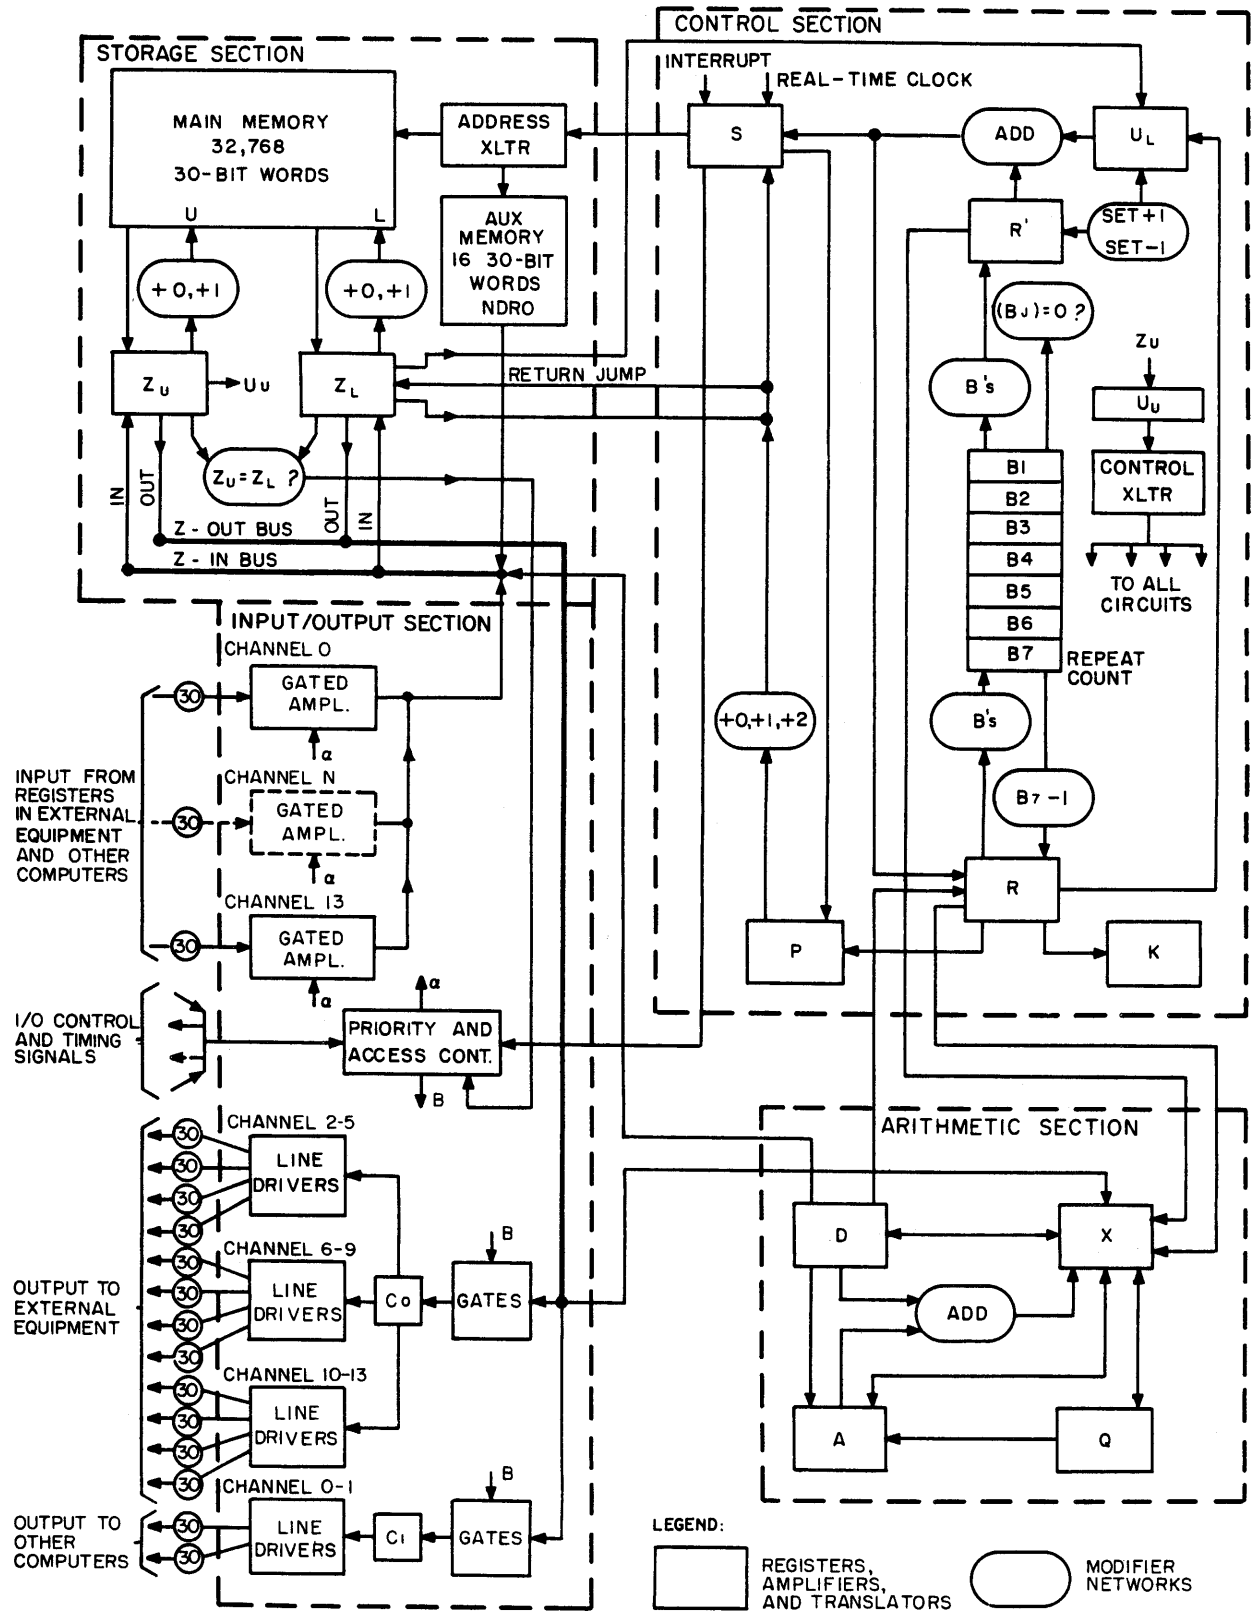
CONTROL SECTION

STORAGE SECTION

MAIN MEMORY
32,768
30-BIT WORDS

U L

ADDRESS XLTR

AUX MEMORY
16 30-BIT WORDS
NDRO

+0,+1

+0,+1

$Z_U$ → $U_U$

$Z_L$

RETURN JUMP

$Z_U=Z_L$ ?

IN OUT OUT IN

Z - OUT BUS

Z - IN BUS

INTERRUPT

REAL-TIME CLOCK

S

ADD

$U_L$

R'

SET+1
SET-1

$(B_J)=0$ ?

$Z_U$

$U_U$

B's

CONTROL XLTR

TO ALL CIRCUITS

B1
B2
B3
B4
B5
B6
B7

REPEAT COUNT

B's

+0,+1,+2

$B_7-1$

R

P

K

INPUT/OUTPUT SECTION

CHANNEL 0

30 GATED AMPL. α

INPUT FROM REGISTERS IN EXTERNAL EQUIPMENT AND OTHER COMPUTERS

CHANNEL N

30 GATED AMPL. α

CHANNEL 13

30 GATED AMPL. α

I/O CONTROL AND TIMING SIGNALS

α

PRIORITY AND ACCESS CONT.

B

CHANNEL 2-5

30 30 30 30 LINE DRIVERS

CHANNEL 6-9

30 30 30 30 LINE DRIVERS

Co

B
GATES

OUTPUT TO EXTERNAL EQUIPMENT

CHANNEL 10-13

30 30 30 30 LINE DRIVERS

CHANNEL 0-1

OUTPUT TO OTHER COMPUTERS

30 30 LINE DRIVERS

C1

B
GATES

ARITHMETIC SECTION

D

X

ADD

A

Q

LEGEND:

REGISTERS, AMPLIFIERS, AND TRANSLATORS

MODIFIER NETWORKS